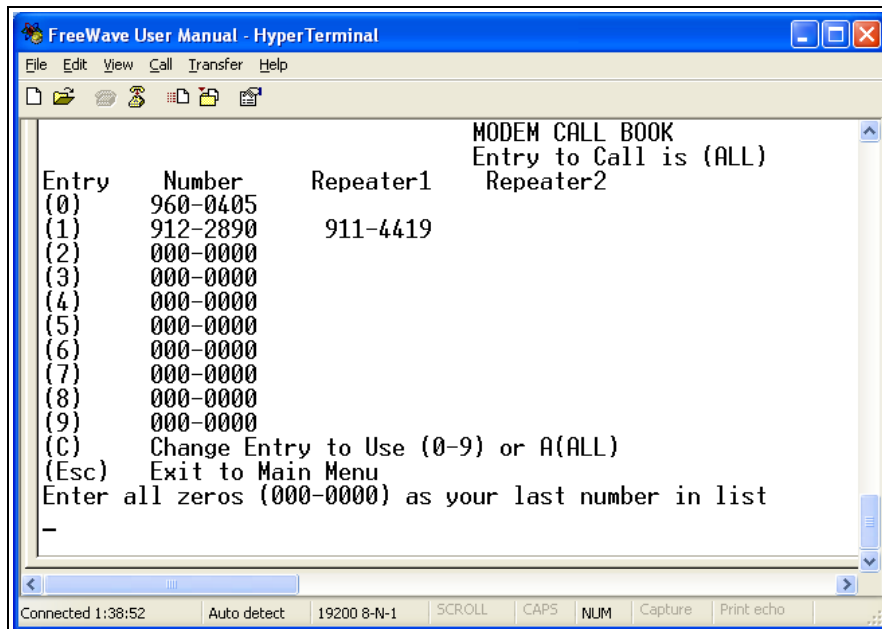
FreeWave User Manual - HyperTerminal

File Edit View Call Transfer Help

MODEM CALL BOOK
Entry to Call is (ALL)

| Entry | Number | Repeater1 | Repeater2 |
|---|---|---|---|
| (0) | 960-0405 | | |
| (1) | 912-2890 | 911-4419 | |
| (2) | 000-0000 | | |
| (3) | 000-0000 | | |
| (4) | 000-0000 | | |
| (5) | 000-0000 | | |
| (6) | 000-0000 | | |
| (7) | 000-0000 | | |
| (8) | 000-0000 | | |
| (9) | 000-0000 | | |

(C) Change Entry to Use (0-9) or A(ALL)
(Esc) Exit to Main Menu
Enter all zeros (000-0000) as your last number in list
_

Connected 1:38:52 | Auto detect | 19200 8-N-1 | SCROLL | CAPS | NUM | Capture | Print echo